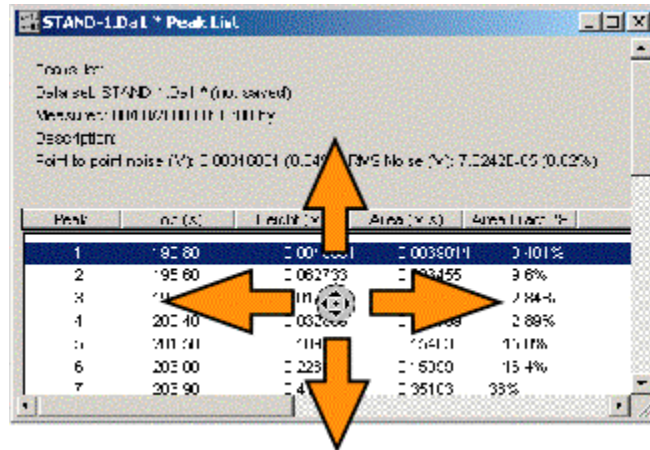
STAND-1.Dat * Peak List

Focus list:
Dataset: STAND-1.Dat * (not saved)
Measured: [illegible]
Description:
Point to point noise (V): 0.00016001 (0.04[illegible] RMS Noise (V): 7.0242E-05 (0.02%)

| Peak | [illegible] (s) | Height (V) | Area (V.s) | Area Fract. % |
|---|---|---|---|---|
| 1 | 190.80 | 0.00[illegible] | 0.0038014 | 0.401% |
| 2 | 195.60 | 0.062733 | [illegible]3455 | 9.6% |
| 3 | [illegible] | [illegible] | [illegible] | 2.84% |
| 4 | 200.40 | 0.032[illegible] | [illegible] | 2.89% |
| 5 | 201.50 | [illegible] | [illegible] | 10.0% |
| 6 | 203.00 | 0.223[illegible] | 0.15000 | 15.4% |
| 7 | 203.90 | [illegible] | 0.35103 | 38% |